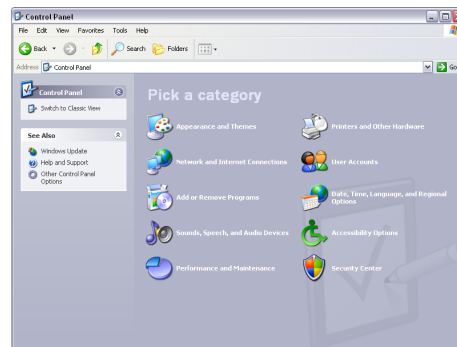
Control Panel

File Edit View Favorites Tools Help

Back Search Folders

Address Control Panel

Go

Control Panel

Switch to Classic View

See Also

Windows Update

Help and Support

Other Control Panel Options

Pick a category

Appearance and Themes

Printers and Other Hardware

Network and Internet Connections

User Accounts

Add or Remove Programs

Date, Time, Language, and Regional Options

Sounds, Speech, and Audio Devices

Accessibility Options

Performance and Maintenance

Security Center